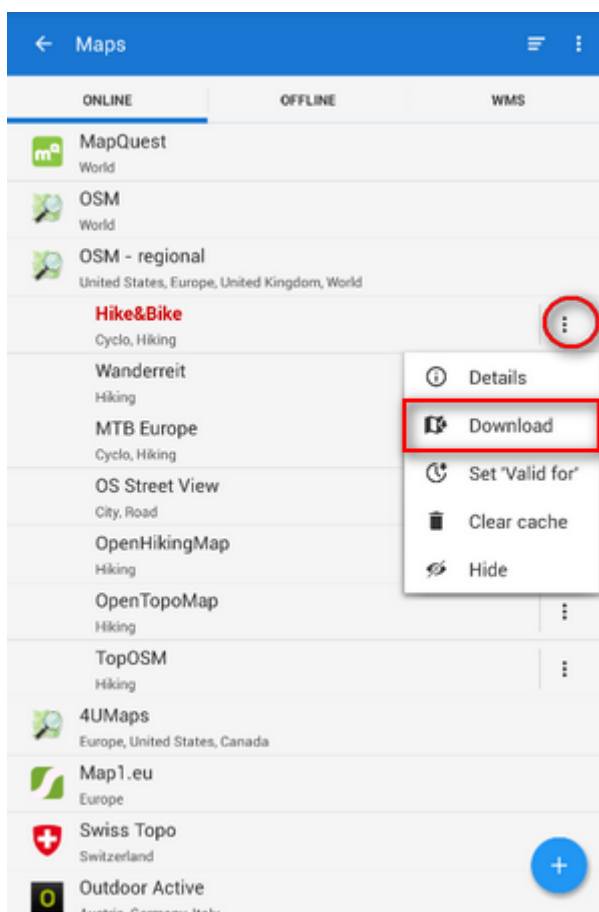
Maps

ONLINE
OFFLINE
WMS

MapQuest
World

OSM
World

OSM - regional
United States, Europe, United Kingdom, World

Hike&Bike
Cyclo, Hiking

Wanderreit
Hiking

MTB Europe
Cyclo, Hiking

OS Street View
City, Road

OpenHikingMap
Hiking

OpenTopoMap
Hiking

TopOSM
Hiking

4UMaps
Europe, United States, Canada

Map1.eu
Europe

Swiss Topo
Switzerland

Outdoor Active
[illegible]

Details
Download
Set 'Valid for'
Clear cache
Hide

+